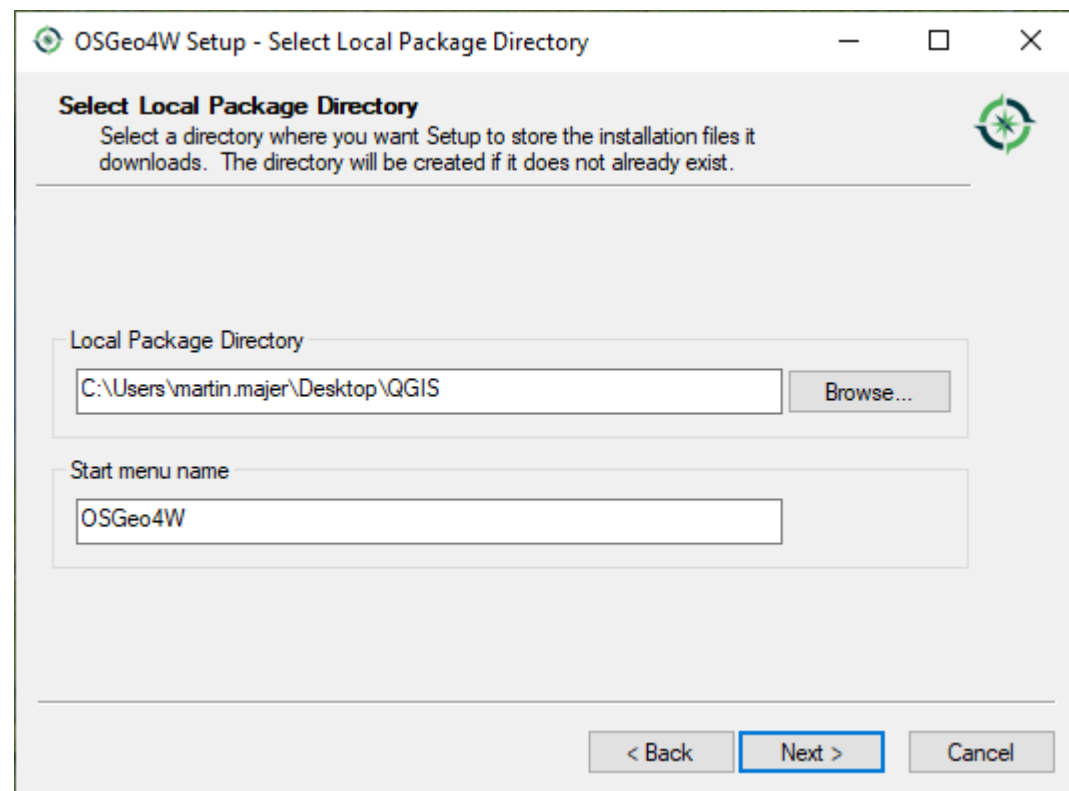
OSGeo4W Setup - Select Local Package Directory

Select Local Package Directory
Select a directory where you want Setup to store the installation files it downloads. The directory will be created if it does not already exist.

Local Package Directory
C:\Users\martin.majer\Desktop\QGIS
Browse...

Start menu name
OSGeo4W

< Back
Next >
Cancel